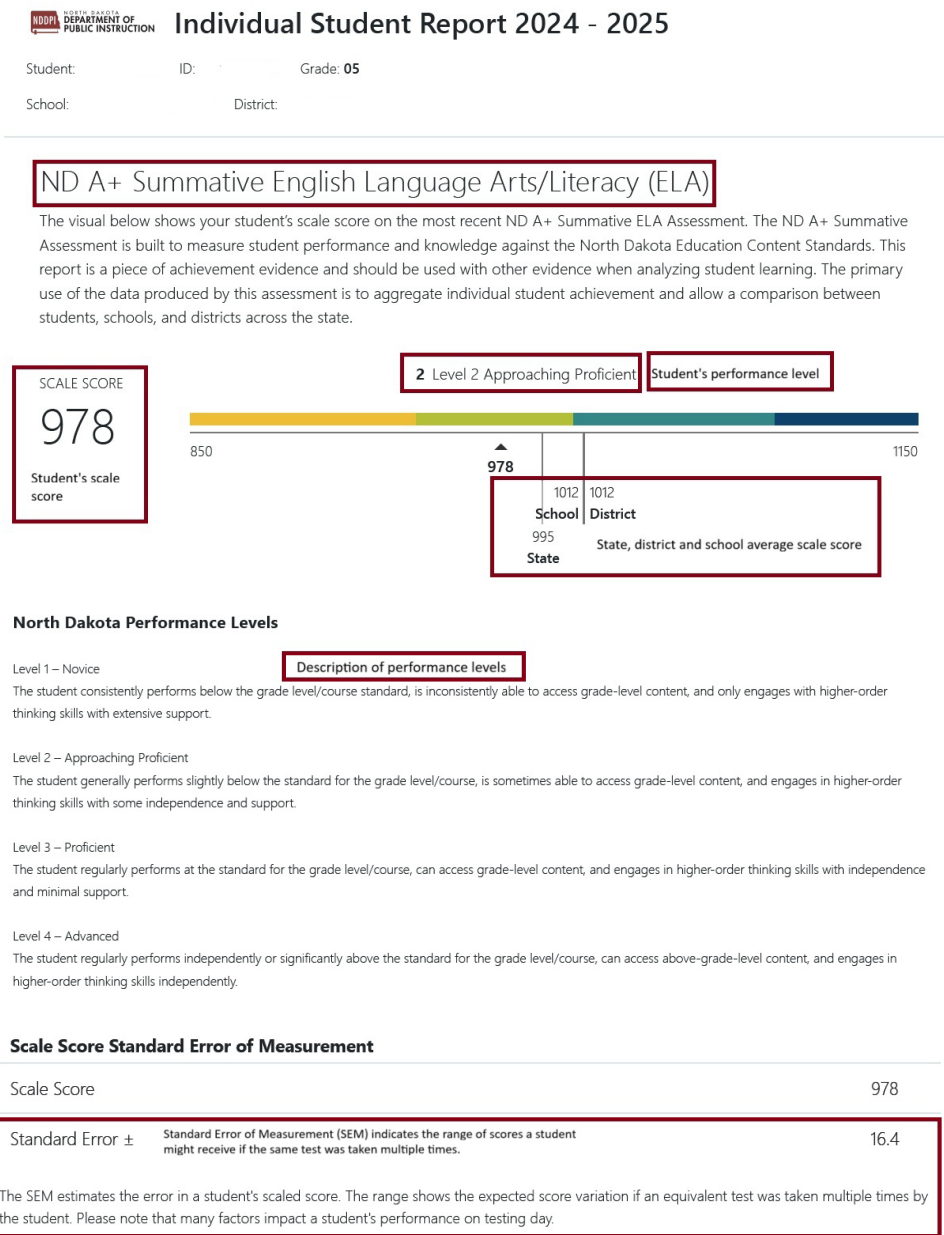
NDDPI NORTH DAKOTA DEPARTMENT OF PUBLIC INSTRUCTION Individual Student Report 2024 - 2025

Student: ID: Grade: 05

School: District:

ND A+ Summative English Language Arts/Literacy (ELA)

The visual below shows your student's scale score on the most recent ND A+ Summative ELA Assessment. The ND A+ Summative Assessment is built to measure student performance and knowledge against the North Dakota Education Content Standards. This report is a piece of achievement evidence and should be used with other evidence when analyzing student learning. The primary use of the data produced by this assessment is to aggregate individual student achievement and allow a comparison between students, schools, and districts across the state.

SCALE SCORE
978
Student's scale score

2 Level 2 Approaching Proficient
Student's performance level

850
978
1150

1012 School
1012 District
995 State
State, district and school average scale score

North Dakota Performance Levels

Level 1 – Novice
Description of performance levels
The student consistently performs below the grade level/course standard, is inconsistently able to access grade-level content, and only engages with higher-order thinking skills with extensive support.

Level 2 – Approaching Proficient
The student generally performs slightly below the standard for the grade level/course, is sometimes able to access grade-level content, and engages in higher-order thinking skills with some independence and support.

Level 3 – Proficient
The student regularly performs at the standard for the grade level/course, can access grade-level content, and engages in higher-order thinking skills with independence and minimal support.

Level 4 – Advanced
The student regularly performs independently or significantly above the standard for the grade level/course, can access above-grade-level content, and engages in higher-order thinking skills independently.

Scale Score Standard Error of Measurement

Scale Score 978

Standard Error ± Standard Error of Measurement (SEM) indicates the range of scores a student might receive if the same test was taken multiple times. 16.4

The SEM estimates the error in a student's scaled score. The range shows the expected score variation if an equivalent test was taken multiple times by the student. Please note that many factors impact a student's performance on testing day.